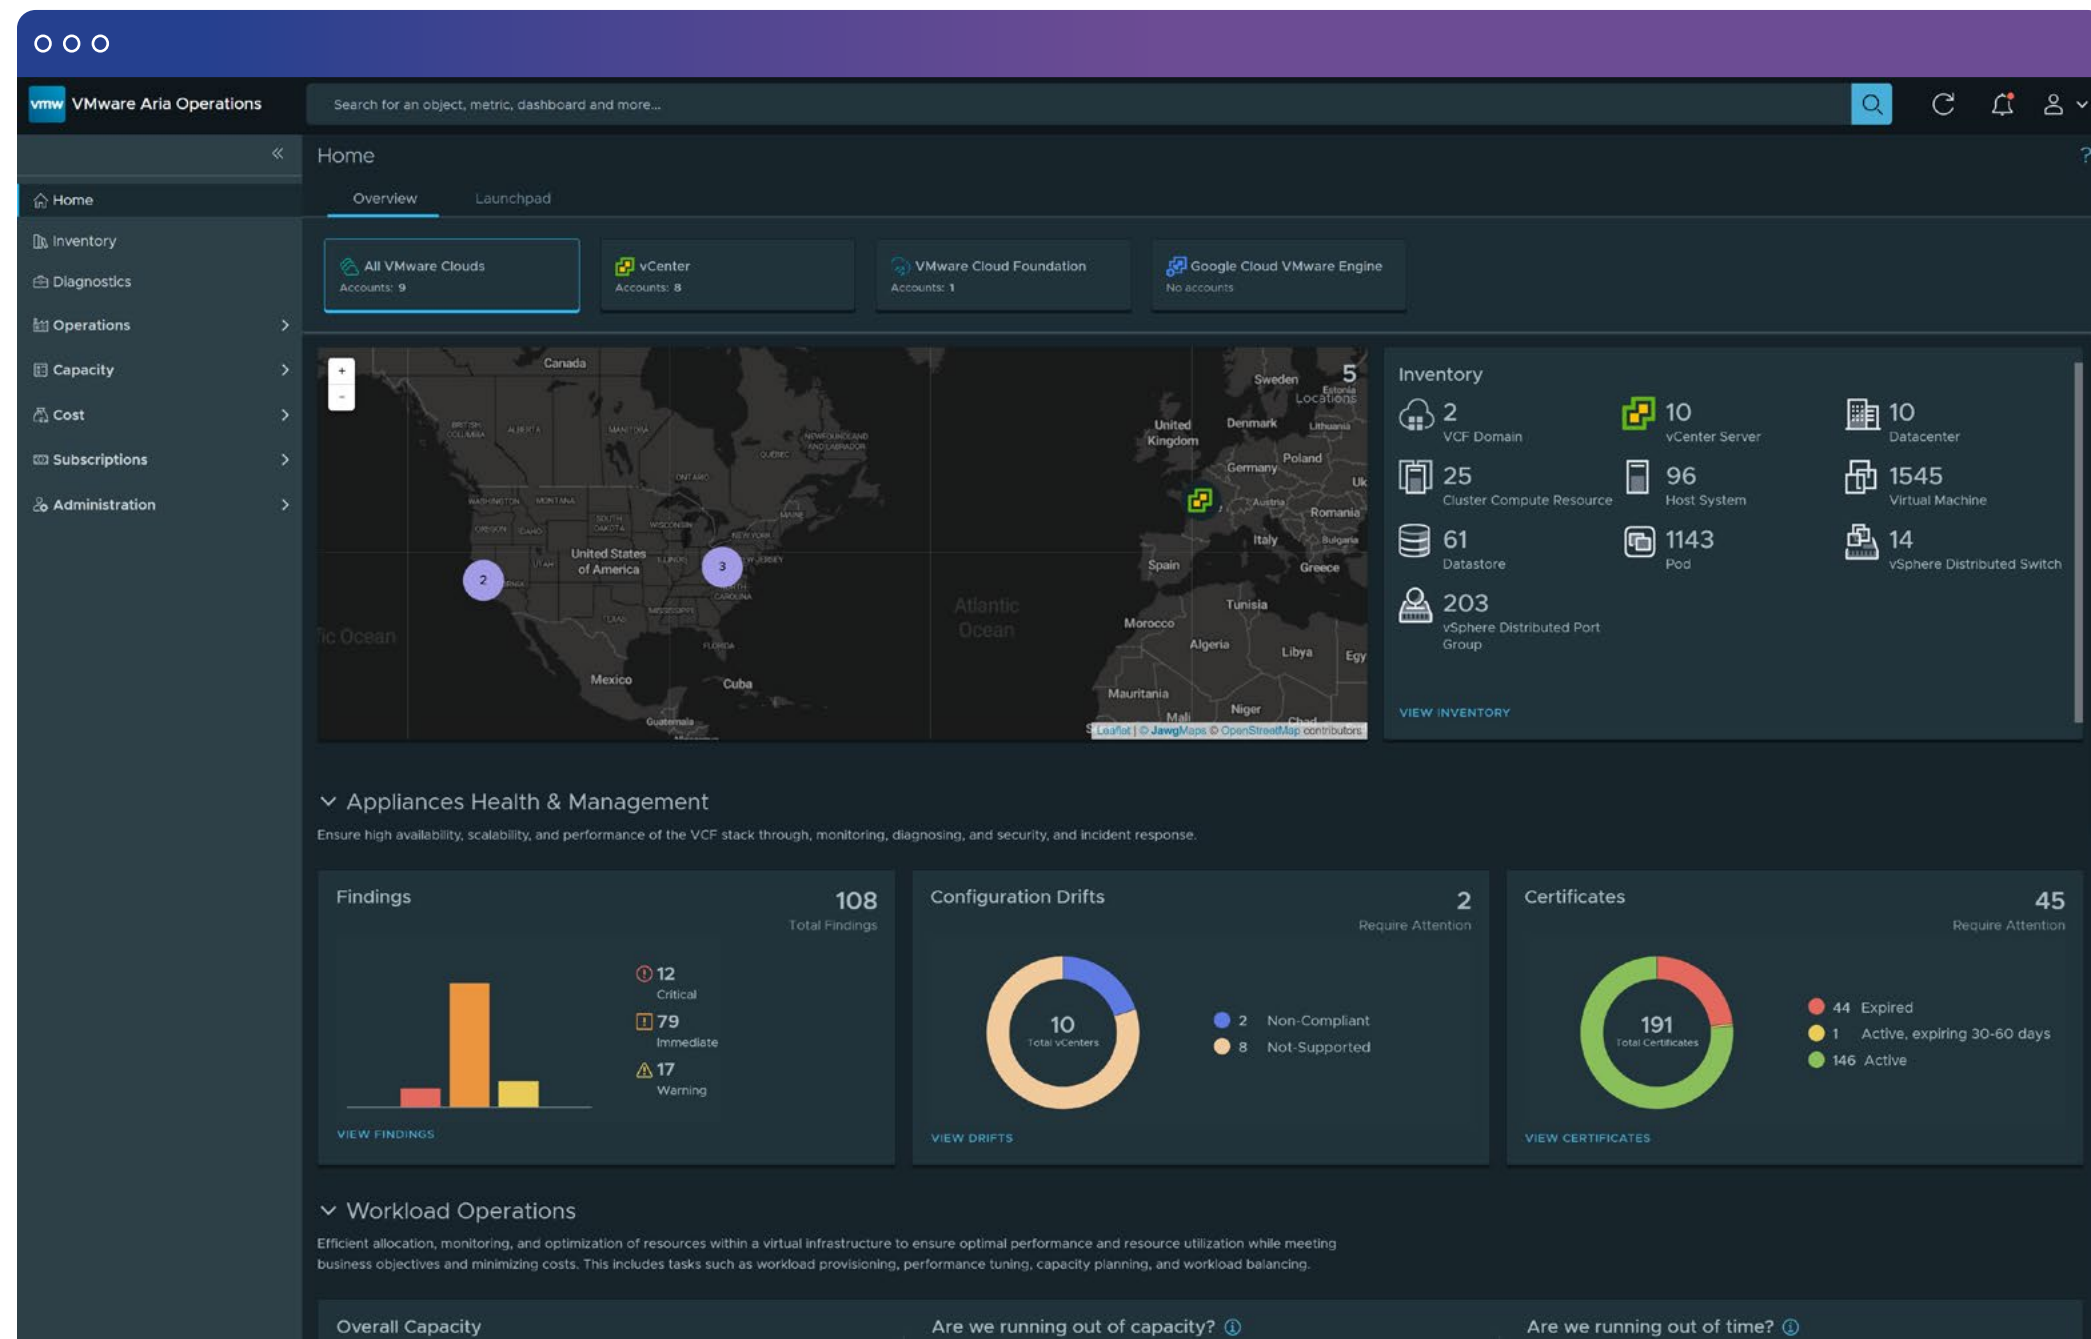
vmw VMware Aria Operations

Search for an object, metric, dashboard and more...

Home
Inventory
Diagnostics
Operations
Capacity
Cost
Subscriptions
Administration

Home

Overview Launchpad

All VMware Clouds
Accounts: 9

vCenter
Accounts: 8

VMware Cloud Foundation
Accounts: 1

Google Cloud VMware Engine
No accounts

+
-
Canada
United States of America
Mexico
Cuba
Atlantic Ocean
ic Ocean
United Kingdom
Denmark
Sweden
Poland
Germany
Romania
Italy
Spain
Greece
Tunisia
Morocco
Algeria
Libya
Mauritania
Mali
Niger
Chad
2
3
5
Locations
Leaflet | © JawgMaps © OpenStreetMap contributors

Inventory
2 VCF Domain
10 vCenter Server
10 Datacenter
25 Cluster Compute Resource
96 Host System
1545 Virtual Machine
61 Datastore
1143 Pod
14 vSphere Distributed Switch
203 vSphere Distributed Port Group
VIEW INVENTORY

Appliances Health & Management
Ensure high availability, scalability, and performance of the VCF stack through, monitoring, diagnosing, and security, and incident response.

Findings
108
Total Findings
12 Critical
79 Immediate
17 Warning
VIEW FINDINGS

Configuration Drifts
2
Require Attention
10
Total vCenters
2 Non-Compliant
8 Not-Supported
VIEW DRIFTS

Certificates
45
Require Attention
191
Total Certificates
44 Expired
1 Active, expiring 30-60 days
146 Active
VIEW CERTIFICATES

Workload Operations
Efficient allocation, monitoring, and optimization of resources within a virtual infrastructure to ensure optimal performance and resource utilization while meeting business objectives and minimizing costs. This includes tasks such as workload provisioning, performance tuning, capacity planning, and workload balancing.

Overall Capacity
Are we running out of capacity?
Are we running out of time?